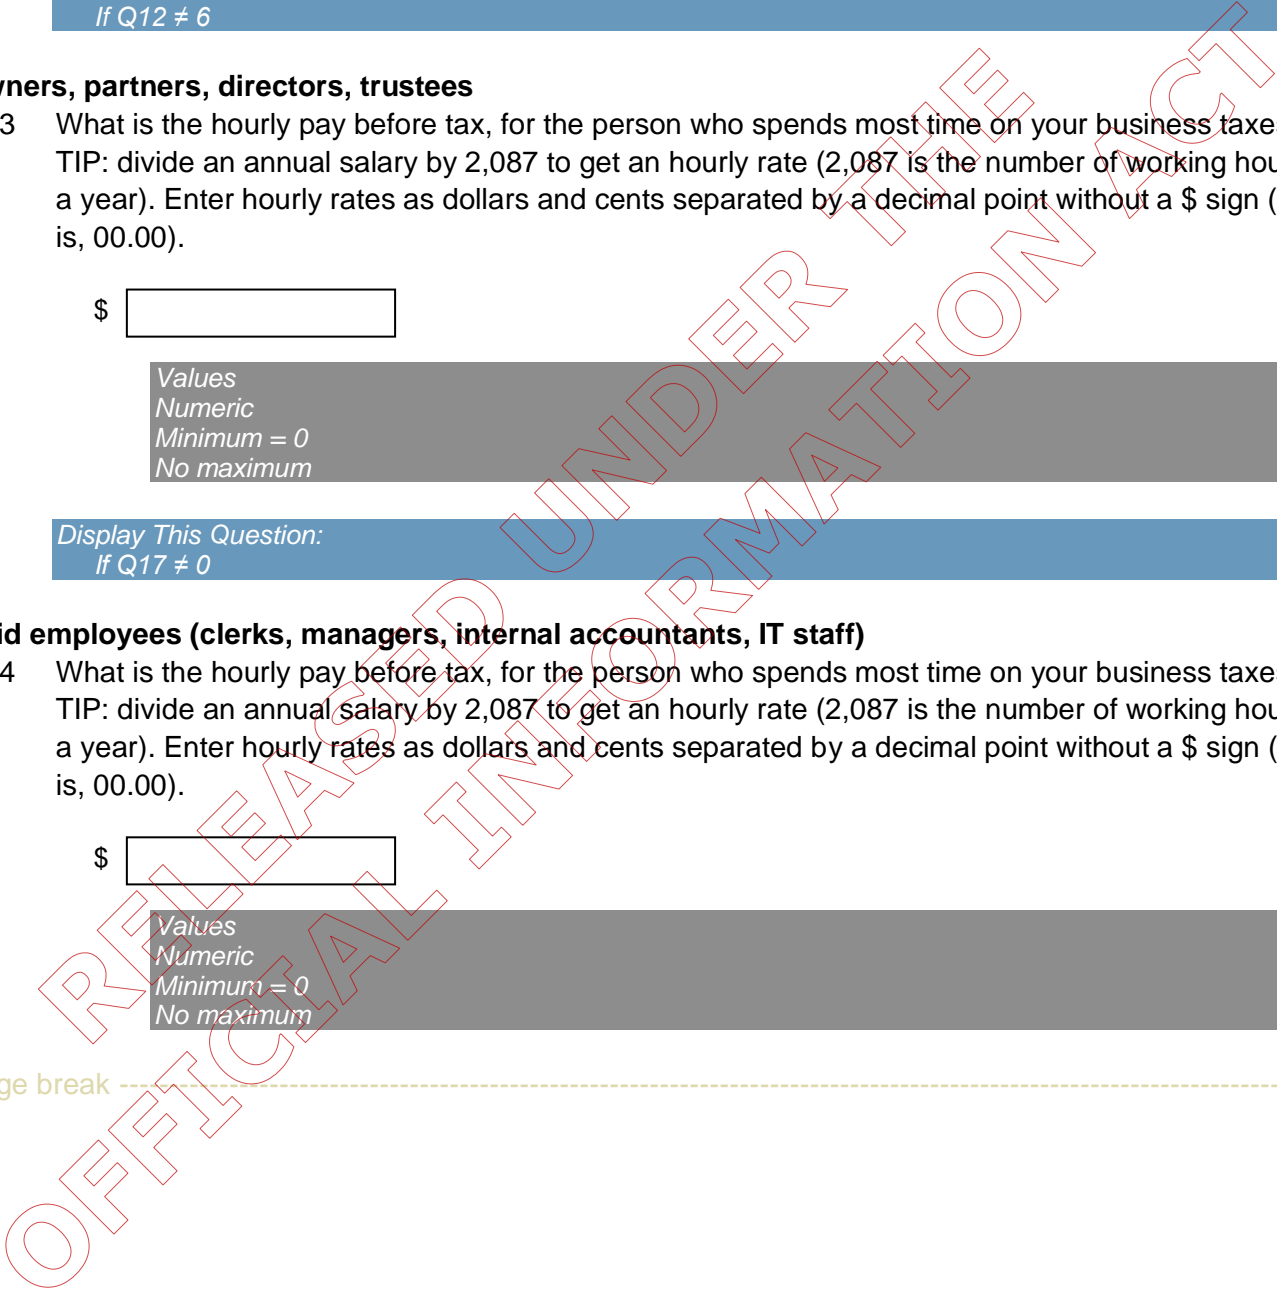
If Q12 ≠ 6

ners, partners, directors, trustees

3 What is the hourly pay before tax, for the person who spends most time on your business taxe TIP: divide an annual salary by 2,087 to get an hourly rate (2,087 is the number of working hou a year). Enter hourly rates as dollars and cents separated by a decimal point without a $ sign ( is, 00.00).

$

Values
Numeric
Minimum = 0
No maximum

Display This Question:
If Q17 ≠ 0

id employees (clerks, managers, internal accountants, IT staff)

4 What is the hourly pay before tax, for the person who spends most time on your business taxe TIP: divide an annual salary by 2,087 to get an hourly rate (2,087 is the number of working hou a year). Enter hourly rates as dollars and cents separated by a decimal point without a $ sign ( is, 00.00).

$

Values
Numeric
Minimum = 0
No maximum

ge break

RELEASED UNDER THE OFFICIAL INFORMATION ACT